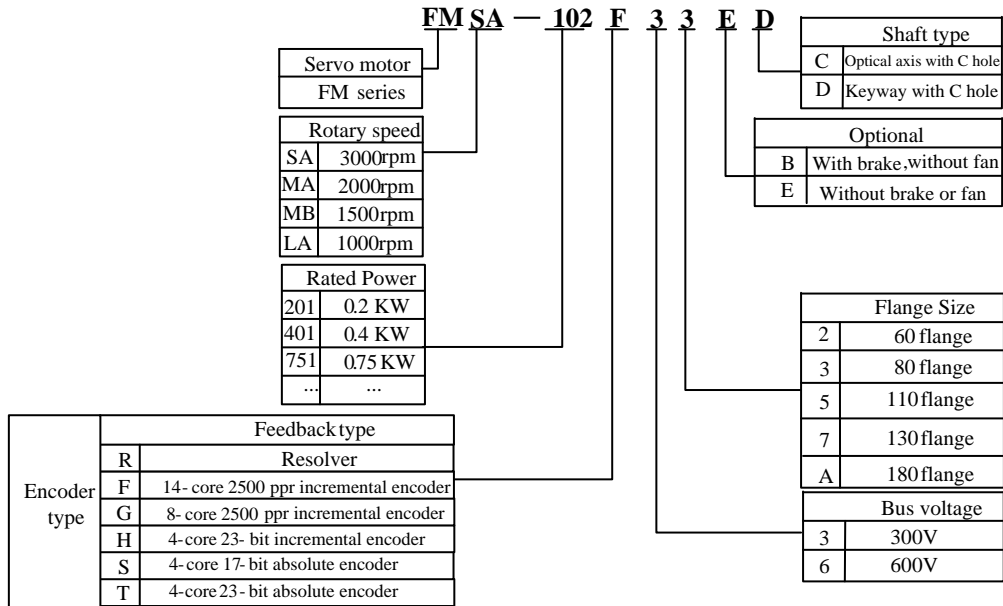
FM SA — 102 F 3 3 E D

| Servo motor |
|---|
| FM series |

| Rotary speed | |
|---|---|
| SA | 3000rpm |
| MA | 2000rpm |
| MB | 1500rpm |
| LA | 1000rpm |

| Rated Power | |
|---|---|
| 201 | 0.2 KW |
| 401 | 0.4 KW |
| 751 | 0.75 KW |
| ... | ... |

| Encoder type | Feedback type | |
|---|---|---|
| | R | Resolver |
| | F | 14- core 2500 ppr incremental encoder |
| | G | 8- core 2500 ppr incremental encoder |
| | H | 4-core 23- bit incremental encoder |
| | S | 4-core 17- bit absolute encoder |
| | T | 4-core 23- bit absolute encoder |

| Shaft type | |
|---|---|
| C | Optical axis with C hole |
| D | Keyway with C hole |

| Optional | |
|---|---|
| B | With brake,without fan |
| E | Without brake or fan |

| Flange Size | |
|---|---|
| 2 | 60 flange |
| 3 | 80 flange |
| 5 | 110 flange |
| 7 | 130 flange |
| A | 180 flange |

| Bus voltage | |
|---|---|
| 3 | 300V |
| 6 | 600V |